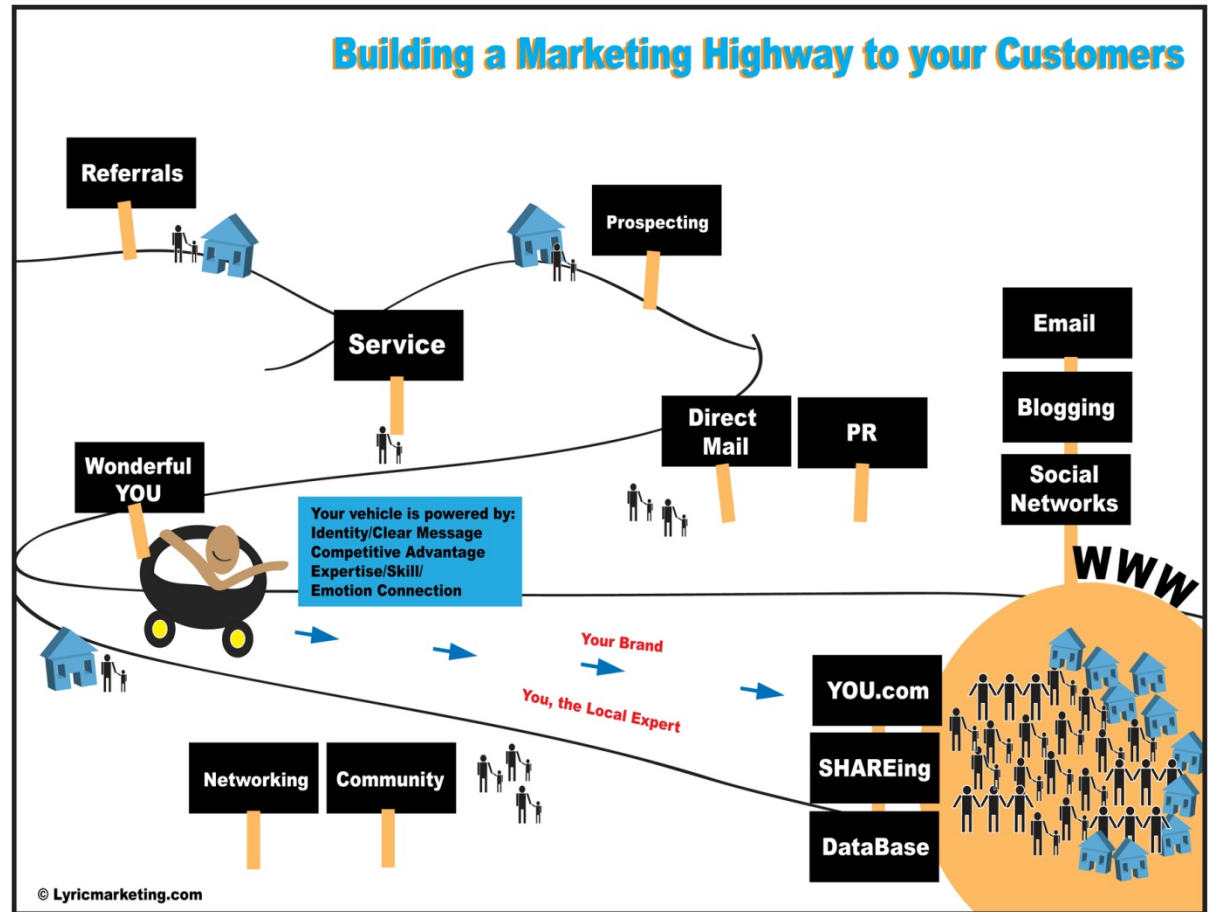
Building a Marketing Highway to your Customers

Referrals

Prospecting

Service

Email

Blogging

Social Networks

Direct Mail

PR

Wonderful YOU

Your vehicle is powered by:
Identity/Clear Message
Competitive Advantage
Expertise/Skill/
Emotion Connection

WWW

Your Brand

You, the Local Expert

YOU.com

SHAREing

DataBase

Networking

Community

© Lyricmarketing.com